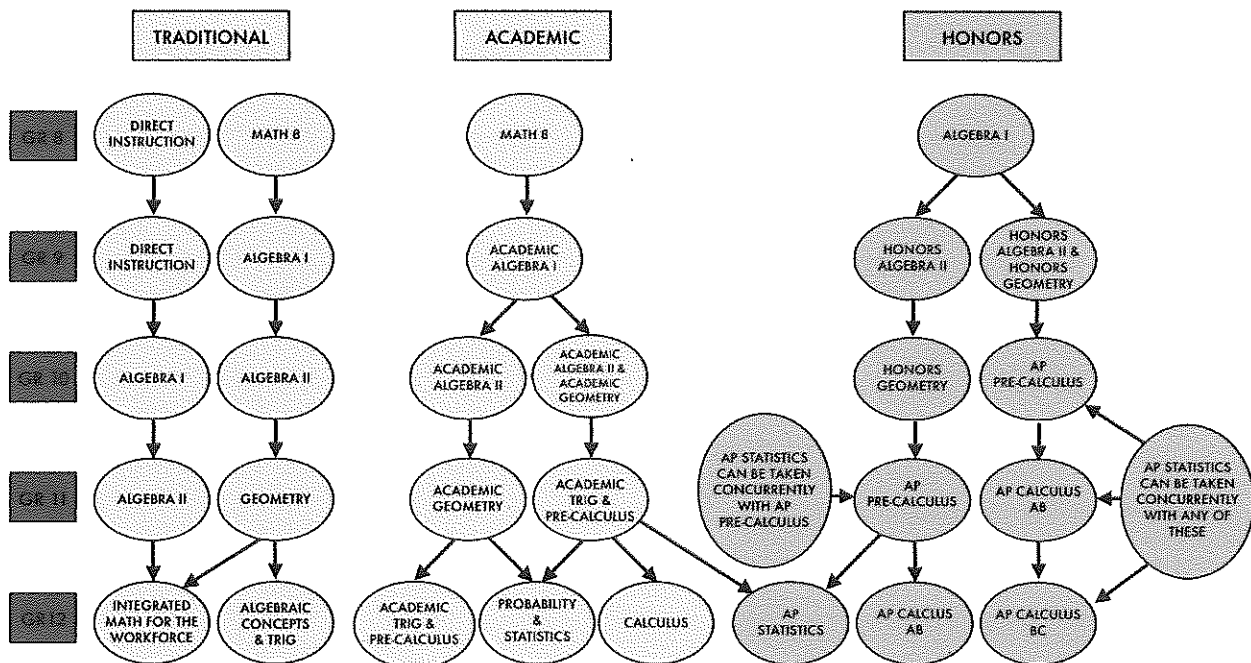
TRADITIONAL

ACADEMIC

HONORS

GR 8

GR 9

GR 10

GR 11

GR 12

DIRECT INSTRUCTION

MATH 8

DIRECT INSTRUCTION

ALGEBRA I

ALGEBRA I

ALGEBRA II

ALGEBRA II

GEOMETRY

INTEGRATED MATH FOR THE WORKFORCE

ALGEBRAIC CONCEPTS & TRIG

MATH 8

ACADEMIC ALGEBRA I

ACADEMIC ALGEBRA II

ACADEMIC ALGEBRA II & ACADEMIC GEOMETRY

ACADEMIC GEOMETRY

ACADEMIC TRIG & PRE-CALCULUS

ACADEMIC TRIG & PRE-CALCULUS

PROBABILITY & STATISTICS

CALCULUS

ALGEBRA I

HONORS ALGEBRA II

HONORS ALGEBRA II & HONORS GEOMETRY

HONORS GEOMETRY

AP PRE-CALCULUS

AP STATISTICS CAN BE TAKEN CONCURRENTLY WITH AP PRE-CALCULUS

AP PRE-CALCULUS

AP CALCULUS AB

AP STATISTICS CAN BE TAKEN CONCURRENTLY WITH ANY OF THESE

AP STATISTICS

AP CALCULUS AB

AP CALCULUS BC